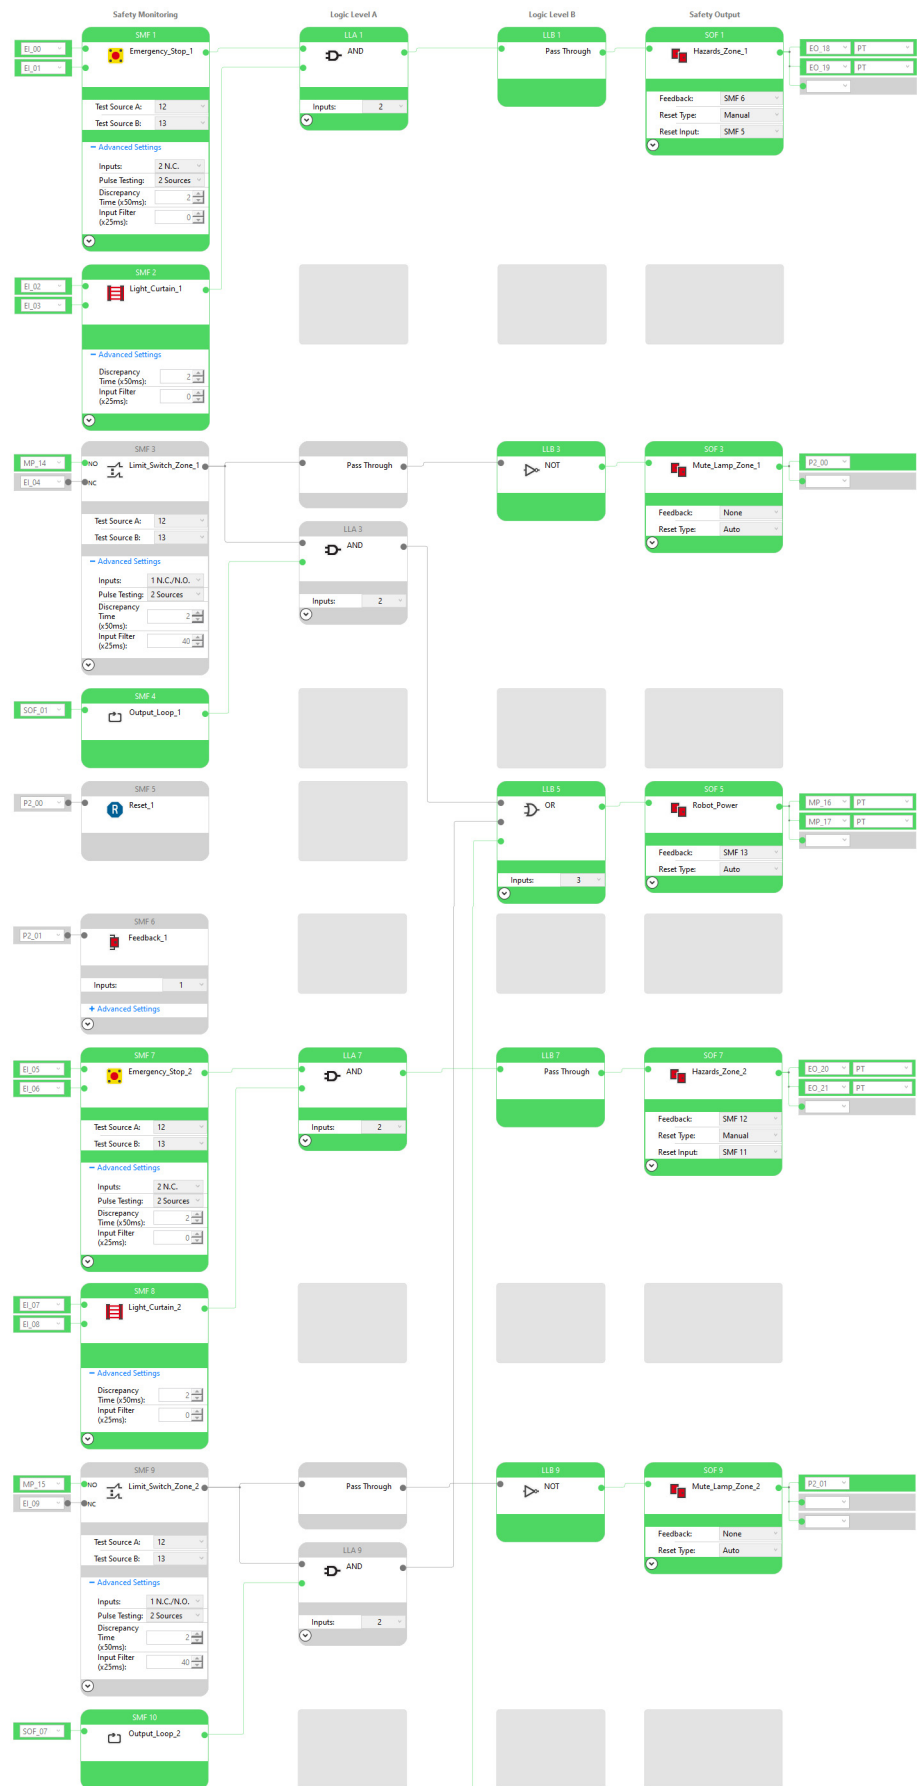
Safety Monitoring

Logic Level A

Logic Level B

Safety Output

EI_00
EI_01

SMF 1
Emergency_Stop_1
Test Source A: 12
Test Source B: 13
− Advanced Settings
Inputs: 2 N.C.
Pulse Testing: 2 Sources
Discrepancy Time (x50ms): 2
Input Filter (x25ms): 0

LLA 1
AND
Inputs: 2

LLB 1
Pass Through

SOF 1
Hazards_Zone_1
Feedback: SMF 6
Reset Type: Manual
Reset Input: SMF 5

EO_18 PT
EO_19 PT

EI_02
EI_03

SMF 2
Light_Curtain_1
− Advanced Settings
Discrepancy Time (x50ms): 2
Input Filter (x25ms): 0

MP_14 NO
EI_04 NC

SMF 3
Limit_Switch_Zone_1
Test Source A: 12
Test Source B: 13
− Advanced Settings
Inputs: 1 N.C./N.O.
Pulse Testing: 2 Sources
Discrepancy Time (x50ms): 2
Input Filter (x25ms): 40

Pass Through

LLA 3
AND
Inputs: 2

LLB 3
NOT

SOF 3
Mute_Lamp_Zone_1
Feedback: None
Reset Type: Auto

P2_00

SOF_01

SMF 4
Output_Loop_1

P2_00

SMF 5
Reset_1

LLB 5
OR
Inputs: 3

SOF 5
Robot_Power
Feedback: SMF 13
Reset Type: Auto

MP_16 PT
MP_17 PT

P2_01

SMF 6
Feedback_1
Inputs: 1
+ Advanced Settings

EI_05
EI_06

SMF 7
Emergency_Stop_2
Test Source A: 12
Test Source B: 13
− Advanced Settings
Inputs: 2 N.C.
Pulse Testing: 2 Sources
Discrepancy Time (x50ms): 2
Input Filter (x25ms): 0

LLA 7
AND
Inputs: 2

LLB 7
Pass Through

SOF 7
Hazards_Zone_2
Feedback: SMF 12
Reset Type: Manual
Reset Input: SMF 11

EO_20 PT
EO_21 PT

EI_07
EI_08

SMF 8
Light_Curtain_2
− Advanced Settings
Discrepancy Time (x50ms): 2
Input Filter (x25ms): 0

MP_15 NO
EI_09 NC

SMF 9
Limit_Switch_Zone_2
Test Source A: 12
Test Source B: 13
− Advanced Settings
Inputs: 1 N.C./N.O.
Pulse Testing: 2 Sources
Discrepancy Time (x50ms): 2
Input Filter (x25ms): 40

Pass Through

LLA 9
AND
Inputs: 2

LLB 9
NOT

SOF 9
Mute_Lamp_Zone_2
Feedback: None
Reset Type: Auto

P2_01

SOF_07

SMF 10
Output_Loop_2